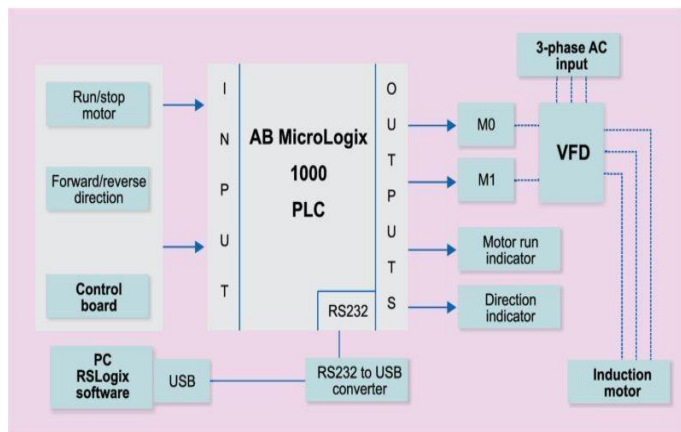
Run/stop motor

Forward/reverse direction

Control board

I
N
P
U
T

AB MicroLogix 1000 PLC

RS232

O
U
T
P
U
T
S

M0

M1

Motor run indicator

Direction indicator

3-phase AC input

VFD

Induction motor

PC RSLogix software

USB

RS232 to USB converter